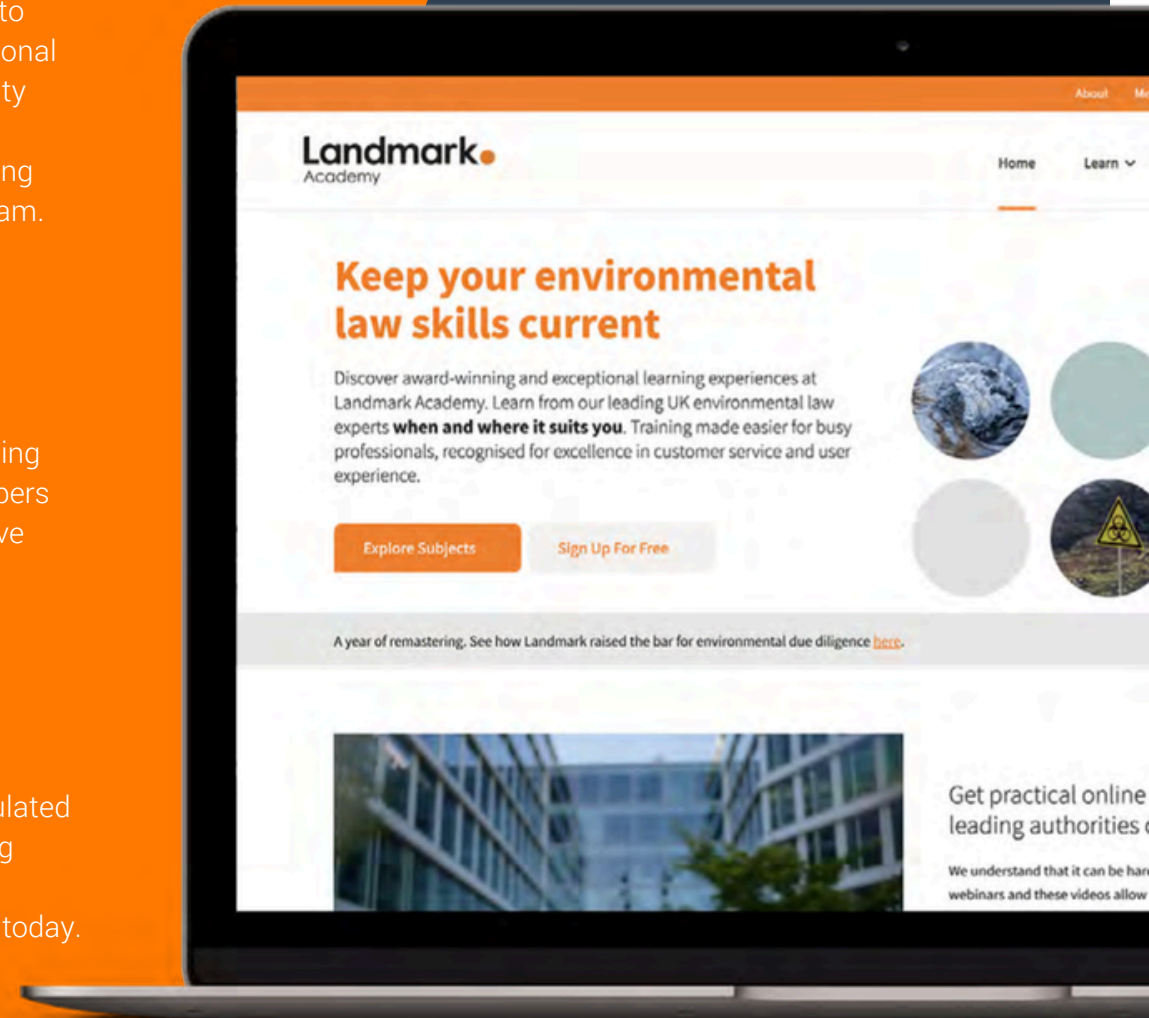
to
onal
ty

ing
am.

ing
pers
ve

ulated
g

today.

About Me

Landmark.
Academy

Home Learn

Keep your environmental law skills current

Discover award-winning and exceptional learning experiences at Landmark Academy. Learn from our leading UK environmental law experts **when and where it suits you**. Training made easier for busy professionals, recognised for excellence in customer service and user experience.

Explore Subjects

Sign Up For Free

A year of remastering. See how Landmark raised the bar for environmental due diligence here.

Get practical online
leading authorities

We understand that it can be har
webinars and these videos allow